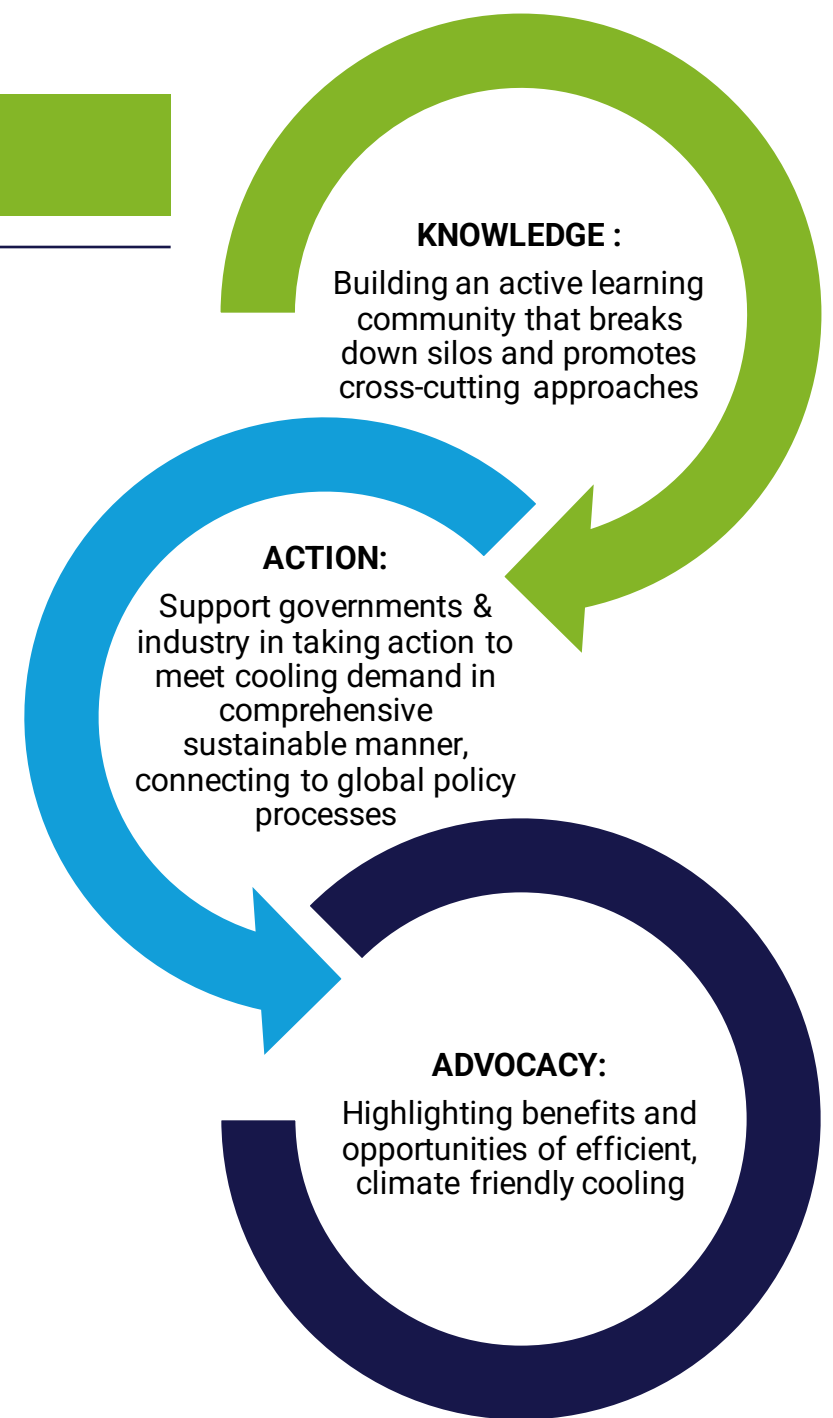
KNOWLEDGE :

Building an active learning community that breaks down silos and promotes cross-cutting approaches

ACTION:

Support governments & industry in taking action to meet cooling demand in comprehensive sustainable manner, connecting to global policy processes

ADVOCACY:

Highlighting benefits and opportunities of efficient, climate friendly cooling